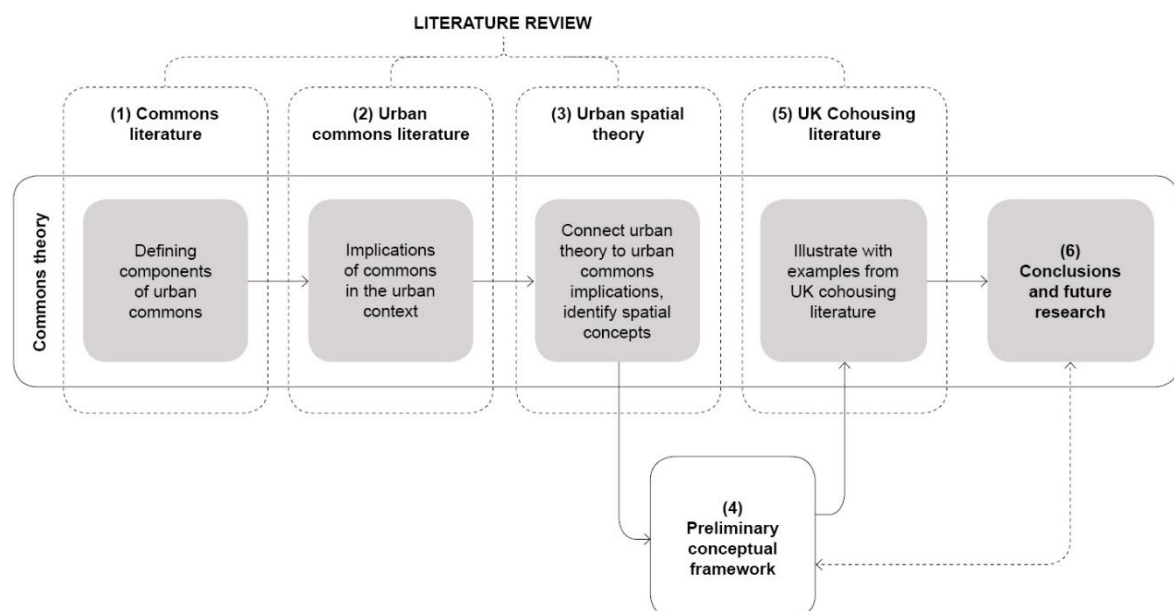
LITERATURE REVIEW

(1) Commons literature

(2) Urban commons literature

(3) Urban spatial theory

(5) UK Cohousing literature

Commons theory

Defining components of urban commons

Implications of commons in the urban context

Connect urban theory to urban commons implications, identify spatial concepts

Illustrate with examples from UK cohousing literature

(6) Conclusions and future research

(4) Preliminary conceptual framework